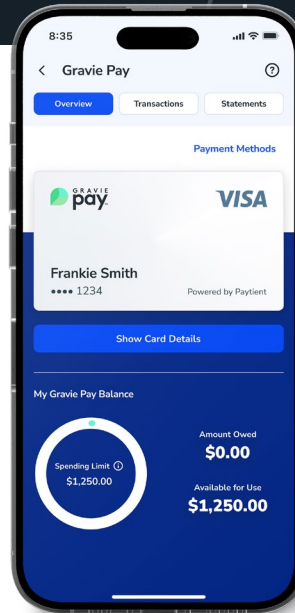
8:35

Gravie Pay

?

Overview

Transactions

Statements

Payment Methods

GRAVIE pay

VISA

Frankie Smith

•••• 1234

Powered by Paytient

Show Card Details

My Gravie Pay Balance

Spending Limit ⓘ

$1,250.00

Amount Owed

$0.00

Available for Use

$1,250.00